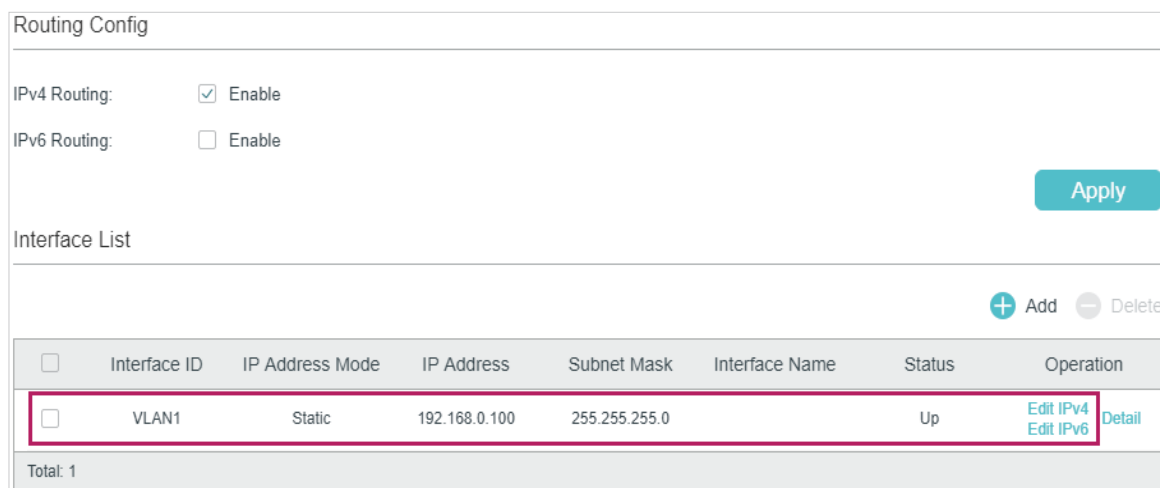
Routing Config

IPv4 Routing: Enable

IPv6 Routing: Enable

Apply

Interface List

Add Delete

| | Interface ID | IP Address Mode | IP Address | Subnet Mask | Interface Name | Status | Operation |
|---|---|---|---|---|---|---|---|
| | VLAN1 | Static | 192.168.0.100 | 255.255.255.0 | | Up | Edit IPv4 Edit IPv6 Detail |

Total: 1